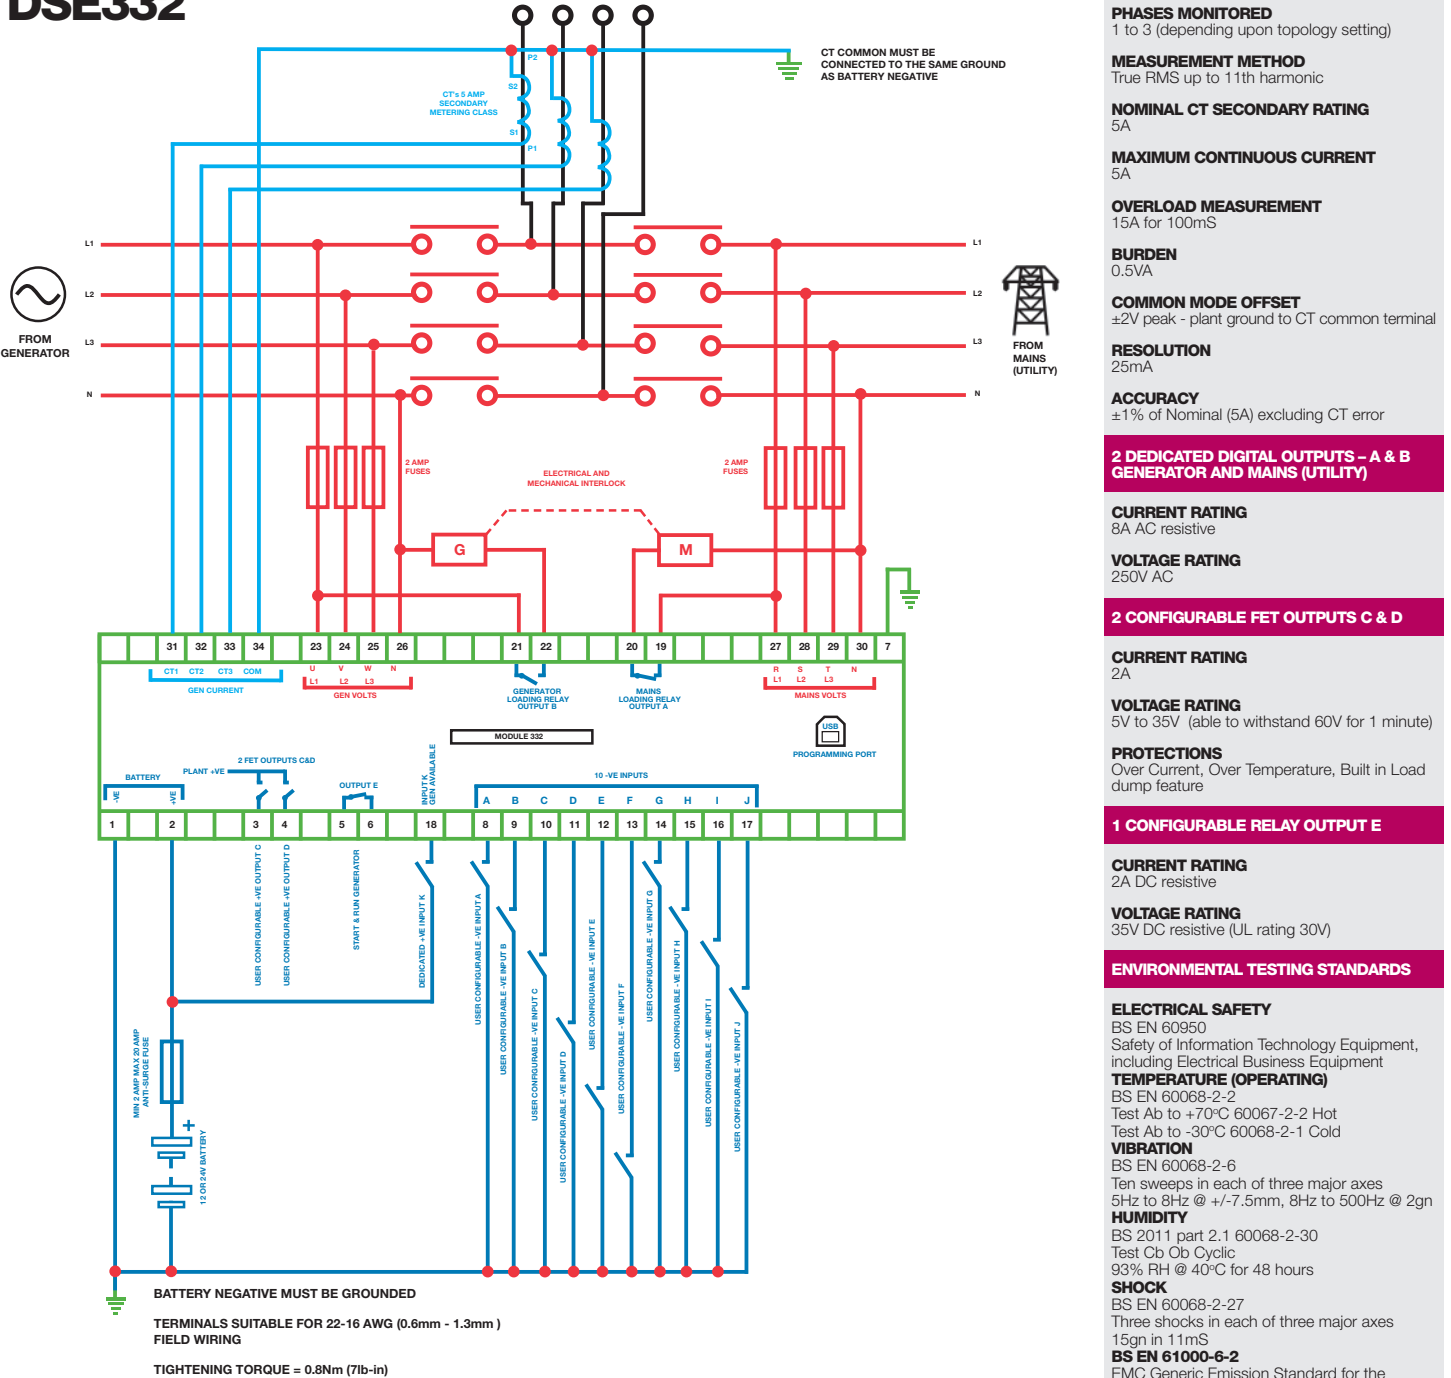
DSE332

CT COMMON MUST BE CONNECTED TO THE SAME GROUND AS BATTERY NEGATIVE

CT's 5 AMP SECONDARY METERING CLASS

P2
S2
S1
P1

L1
L2
L3
N

FROM GENERATOR

L1
L2
L3
N

FROM MAINS (UTILITY)

2 AMP FUSES

ELECTRICAL AND MECHANICAL INTERLOCK

2 AMP FUSES

G

M

| 31 | 32 | 33 | 34 | 23 | 24 | 25 | 26 | 21 | 22 | 20 | 19 | 27 | 28 | 29 | 30 | 7 |
|---|---|---|---|---|---|---|---|---|---|---|---|---|---|---|---|---|

CT1 CT2 CT3 COM
GEN CURRENT

U V W N
L1 L2 L3
GEN VOLTS

GENERATOR LOADING RELAY OUTPUT B

MAINS LOADING RELAY OUTPUT A

R S T N
L1 L2 L3
MAINS VOLTS

MODULE 332

USB
PROGRAMMING PORT

BATTERY
-VE +VE

PLANT +VE

2 FET OUTPUTS C&D

OUTPUT E

INPUT K GEN AVAILABLE

10 -VE INPUTS
A B C D E F G H I J

| 1 | 2 | 3 | 4 | 5 | 6 | 18 | 8 | 9 | 10 | 11 | 12 | 13 | 14 | 15 | 16 | 17 |
|---|---|---|---|---|---|---|---|---|---|---|---|---|---|---|---|---|

USER CONFIGURABLE -VE OUTPUT C
USER CONFIGURABLE -VE OUTPUT D
START & RUN GENERATOR
DEDICATED -VE INPUT K
USER CONFIGURABLE -VE INPUT A
USER CONFIGURABLE -VE INPUT B
USER CONFIGURABLE -VE INPUT C
USER CONFIGURABLE -VE INPUT D
USER CONFIGURABLE -VE INPUT E
USER CONFIGURABLE -VE INPUT F
USER CONFIGURABLE -VE INPUT G
USER CONFIGURABLE -VE INPUT H
USER CONFIGURABLE -VE INPUT I
USER CONFIGURABLE -VE INPUT J

MIN 2 AMP MAX 20 AMP ANTI-SURGE FUSE

+
12 OR 24V BATTERY

BATTERY NEGATIVE MUST BE GROUNDED

TERMINALS SUITABLE FOR 22-16 AWG (0.6mm - 1.3mm ) FIELD WIRING

TIGHTENING TORQUE = 0.8Nm (7lb-in)

PHASES MONITORED
1 to 3 (depending upon topology setting)

MEASUREMENT METHOD
True RMS up to 11th harmonic

NOMINAL CT SECONDARY RATING
5A

MAXIMUM CONTINUOUS CURRENT
5A

OVERLOAD MEASUREMENT
15A for 100mS

BURDEN
0.5VA

COMMON MODE OFFSET
±2V peak - plant ground to CT common terminal

RESOLUTION
25mA

ACCURACY
±1% of Nominal (5A) excluding CT error

2 DEDICATED DIGITAL OUTPUTS – A & B GENERATOR AND MAINS (UTILITY)

CURRENT RATING
8A AC resistive

VOLTAGE RATING
250V AC

2 CONFIGURABLE FET OUTPUTS C & D

CURRENT RATING
2A

VOLTAGE RATING
5V to 35V (able to withstand 60V for 1 minute)

PROTECTIONS
Over Current, Over Temperature, Built in Load dump feature

1 CONFIGURABLE RELAY OUTPUT E

CURRENT RATING
2A DC resistive

VOLTAGE RATING
35V DC resistive (UL rating 30V)

ENVIRONMENTAL TESTING STANDARDS

ELECTRICAL SAFETY
BS EN 60950
Safety of Information Technology Equipment, including Electrical Business Equipment
TEMPERATURE (OPERATING)
BS EN 60068-2-2
Test Ab to +70ºC 60067-2-2 Hot
Test Ab to -30ºC 60068-2-1 Cold
VIBRATION
BS EN 60068-2-6
Ten sweeps in each of three major axes
5Hz to 8Hz @ +/-7.5mm, 8Hz to 500Hz @ 2gn
HUMIDITY
BS 2011 part 2.1 60068-2-30
Test Cb Ob Cyclic
93% RH @ 40ºC for 48 hours
SHOCK
BS EN 60068-2-27
Three shocks in each of three major axes
15gn in 11mS
BS EN 61000-6-2
EMC Generic Emission Standard for the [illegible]